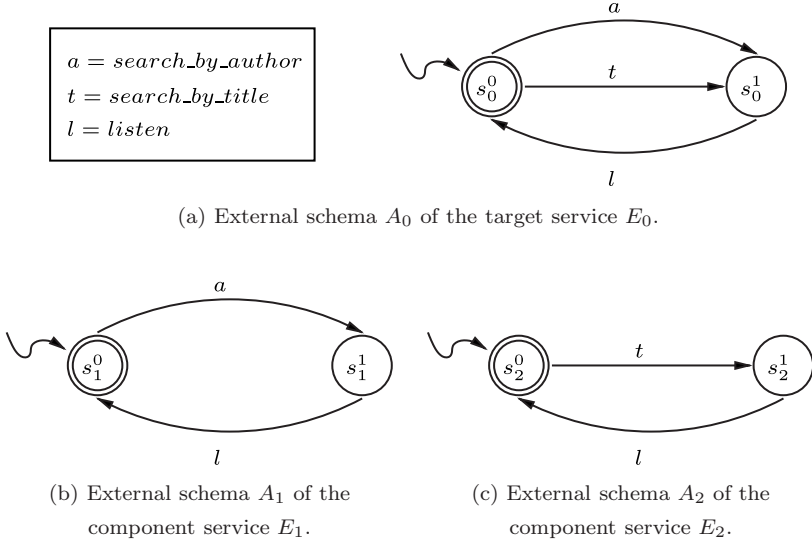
$a = search\_by\_author$
$t = search\_by\_title$
$l = listen$

$a$

$s_0^0$

$t$

$s_0^1$

$l$

(a) External schema $A_0$ of the target service $E_0$.

$a$

$s_1^0$

$s_1^1$

$l$

$s_2^0$

$t$

$s_2^1$

$l$

(b) External schema $A_1$ of the component service $E_1$.

(c) External schema $A_2$ of the component service $E_2$.